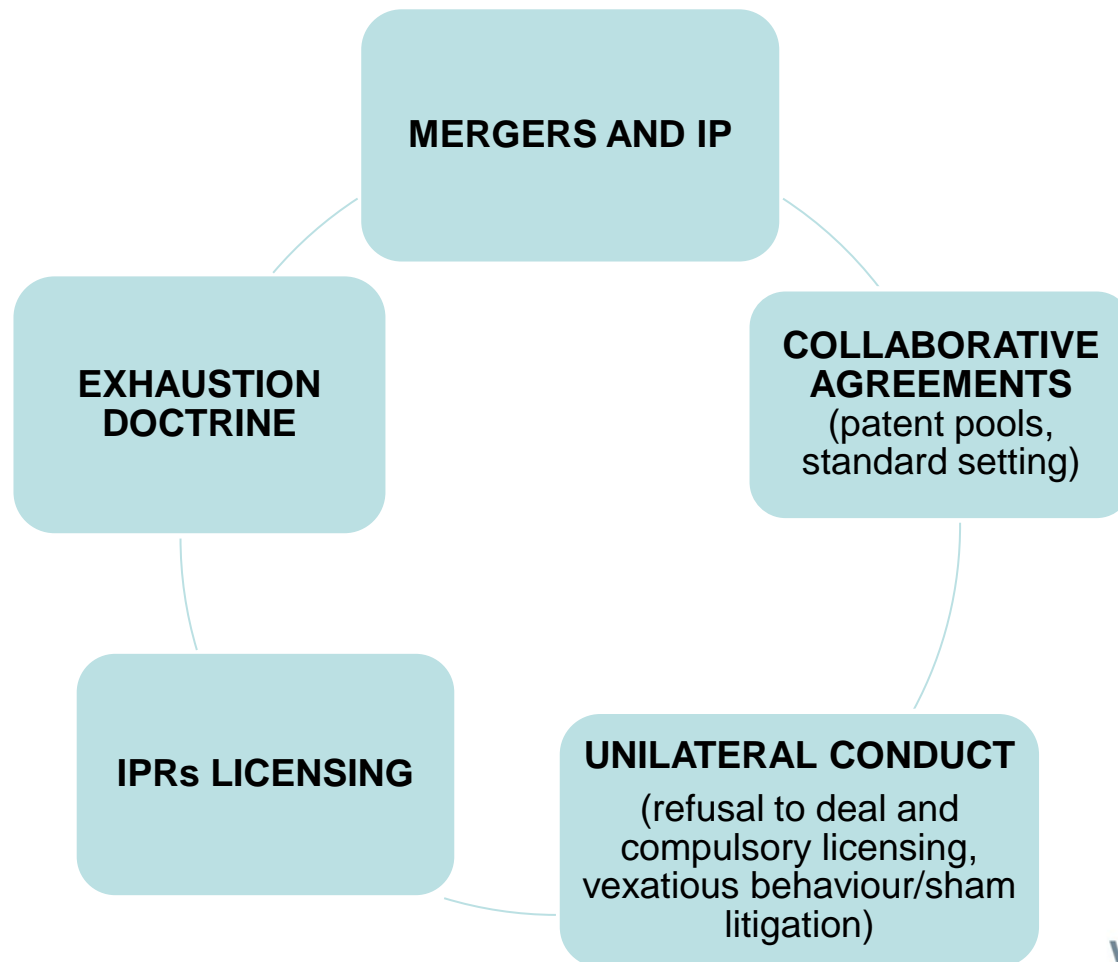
MERGERS AND IP

COLLABORATIVE AGREEMENTS
(patent pools, standard setting)

UNILATERAL CONDUCT
(refusal to deal and compulsory licensing, vexatious behaviour/sham litigation)

IPRs LICENSING

EXHAUSTION DOCTRINE